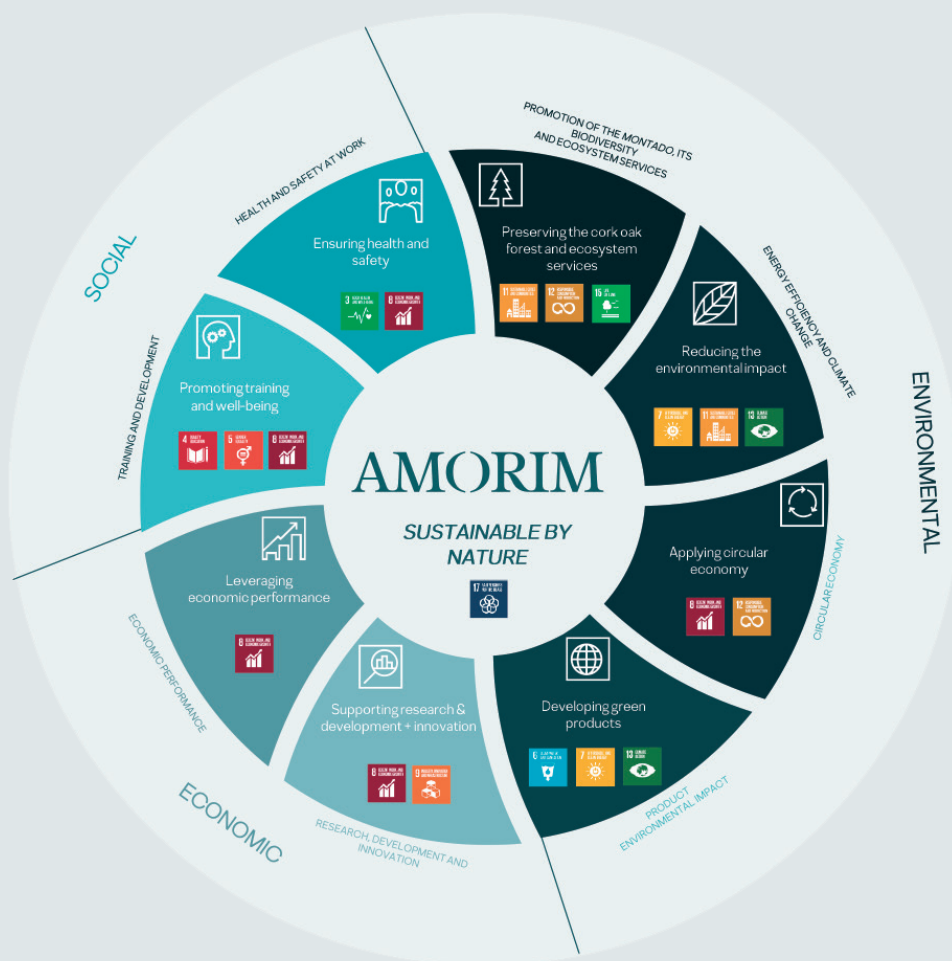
SOCIAL

HEALTH AND SAFETY AT WORK

Ensuring health and safety

3 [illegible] 8 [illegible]

TRAINING AND DEVELOPMENT

Promoting training and well-being

4 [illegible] 5 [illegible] 8 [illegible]

PROMOTION OF THE MONTADO, ITS BIODIVERSITY AND ECOSYSTEM SERVICES

Preserving the cork oak forest and ecosystem services

11 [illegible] 12 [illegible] 15 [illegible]

ENERGY EFFICIENCY AND CLIMATE CHANGE

Reducing the environmental impact

7 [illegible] 11 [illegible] 13 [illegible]

ENVIRONMENTAL

AMORIM

SUSTAINABLE BY NATURE

17 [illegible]

Applying circular economy

8 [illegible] 12 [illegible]

CIRCULAR ECONOMY

Leveraging economic performance

8 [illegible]

ECONOMIC PERFORMANCE

Supporting research & development + innovation

8 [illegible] 9 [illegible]

Developing green products

6 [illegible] 7 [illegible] 13 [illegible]

PRODUCT ENVIRONMENTAL IMPACT

ECONOMIC

RESEARCH, DEVELOPMENT AND INNOVATION